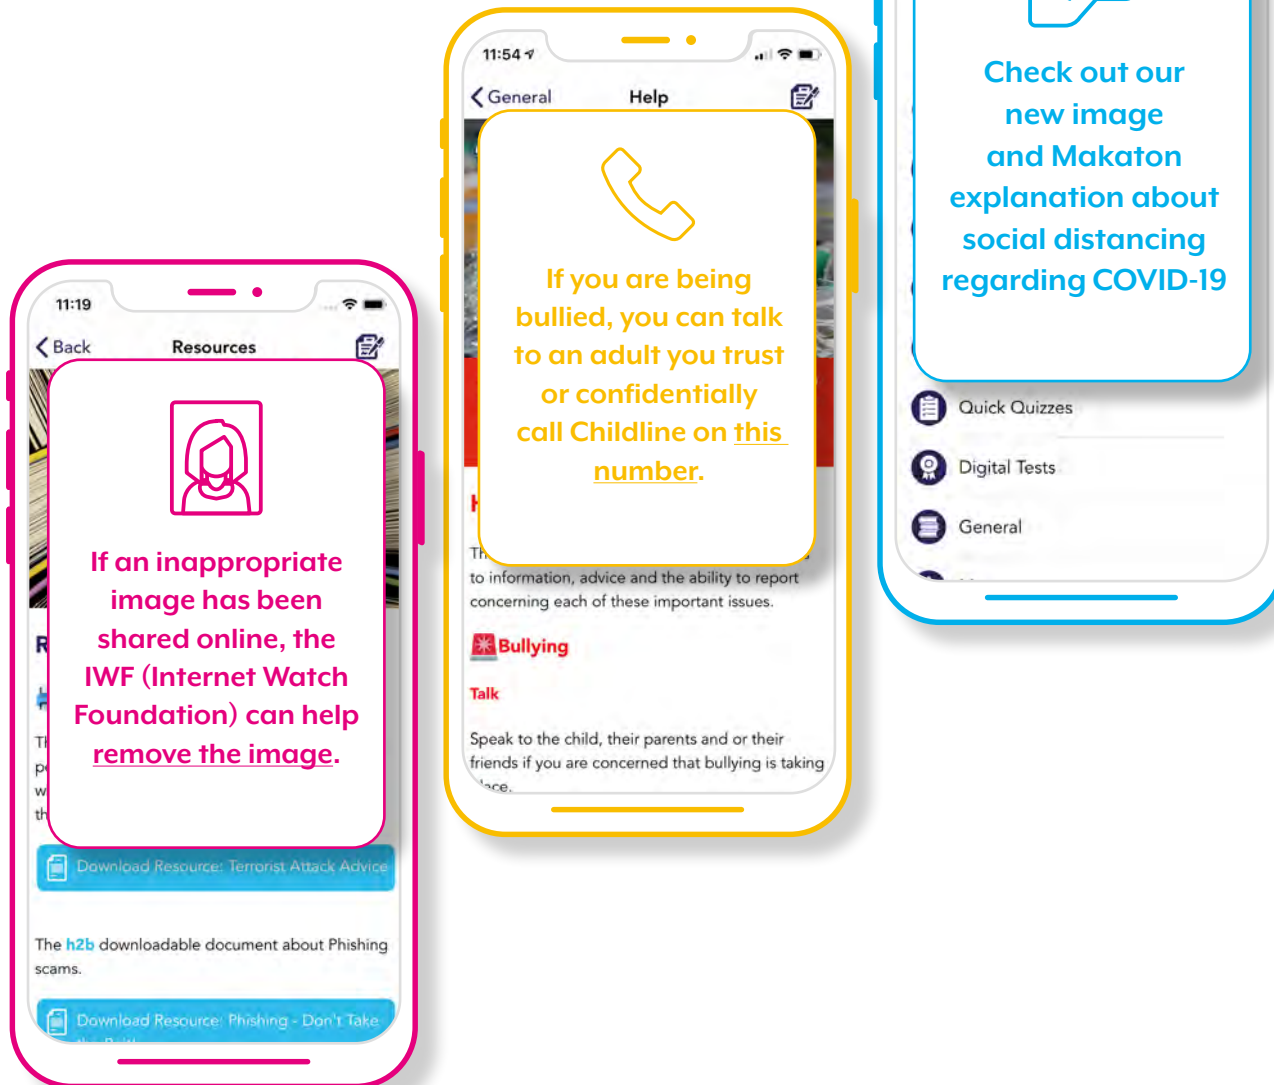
11:19

Back

Resources

If an inappropriate image has been shared online, the IWF (Internet Watch Foundation) can help remove the image.

Download Resource: Terrorist Attack Advice

The h2b downloadable document about Phishing scams.

Download Resource: Phishing - Don't Take

11:54

General

Help

If you are being bullied, you can talk to an adult you trust or confidentially call Childline on this number.

to information, advice and the ability to report concerning each of these important issues.

Bullying

Talk

Speak to the child, their parents and or their friends if you are concerned that bullying is taking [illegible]

Check out our new image and Makaton explanation about social distancing regarding COVID-19

Quick Quizzes

Digital Tests

General